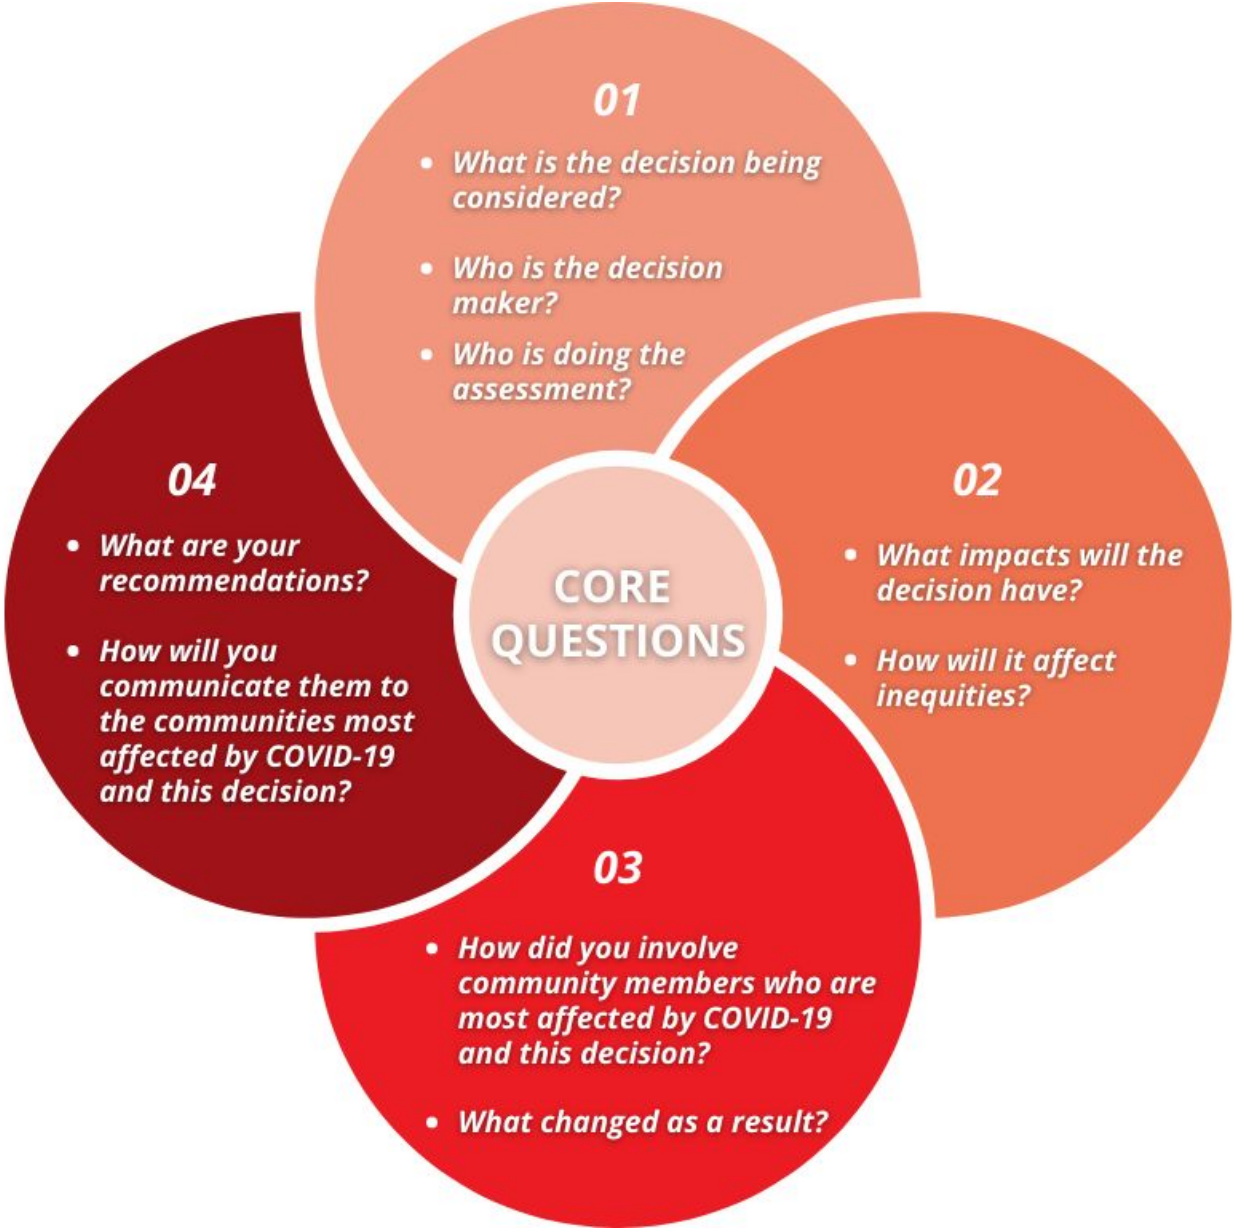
CORE QUESTIONS

01

- What is the decision being considered?
- Who is the decision maker?
- Who is doing the assessment?

02

- What impacts will the decision have?
- How will it affect inequities?

03

- How did you involve community members who are most affected by COVID-19 and this decision?
- What changed as a result?

04

- What are your recommendations?
- How will you communicate them to the communities most affected by COVID-19 and this decision?